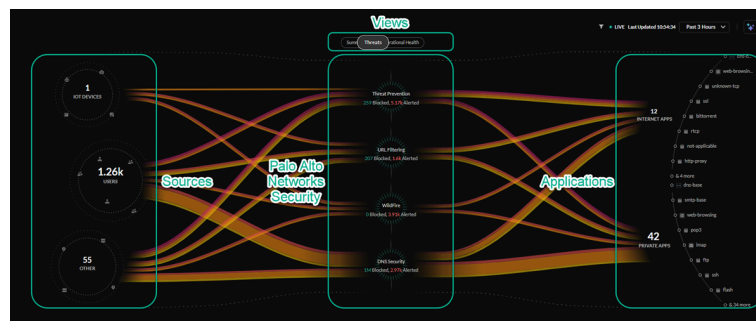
Views

Sum Threats rational Health

LIVE Last Updated 10:34:34 Past 3 Hours

1
IOT DEVICES

1.26k
USERS

55
OTHER

Sources

Threat Prevention
359 Blocked, 5.17k Alerted

URL Filtering
307 Blocked, 1.66 Alerted

WildFire
0 Blocked, 3.93k Alerted

DNS Security
194 Blocked, 2.97k Alerted

Palo Alto Networks Security

Applications

12
INTERNET APPS

42
PRIVATE APPS

web-browsing
unknown-tcp
ssl
bittorrent
rtcp
not-applicable
http-proxy
& 4 more
dns-base
smtp-base
web-browsing
pop3
imap
ftp
ssh
flash
& 34 more